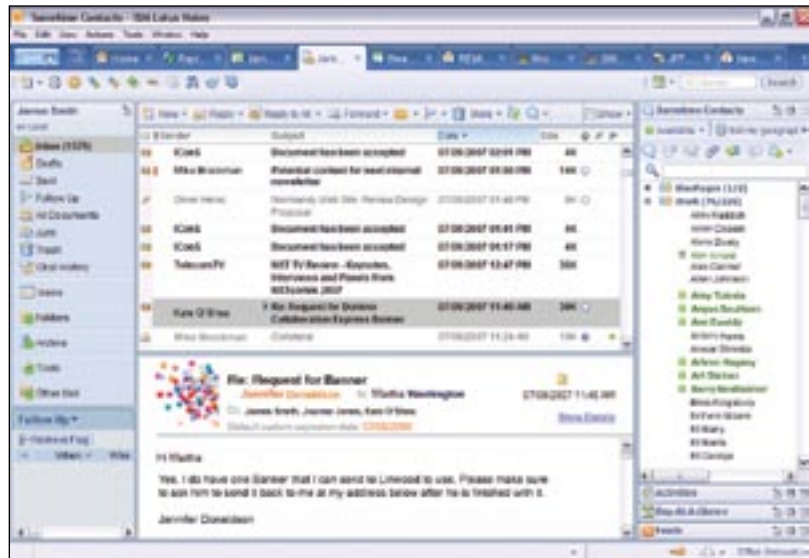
Sametime Contacts - IBM Lotus Notes

File Edit View Actions Tools Window Help

Home

James Smith

Inbox (1125)
Drafts
Sent
Follow Up
All Documents
Junk
Trash
Chat History

Views

Folders

Archive

Tools

Other Mail

Follow Up

New | Reply | Reply to All | Forward | More

Sender | Subject | Date | Size
ICon& | Document has been accepted | 07/09/2007 02:01 PM | 4K
Mike Brockman | Potential content for next internal newsletter | 07/09/2007 01:50 PM | 14K
Oliver Henry | Normandy Web Site Review Design Proposal | 07/09/2007 01:48 PM | 8K
ICon& | Document has been accepted | 07/09/2007 01:41 PM | 4K
ICon& | Document has been accepted | 07/09/2007 01:37 PM | 4K
TelecomTV | NXT TV Review - Keynotes, Interviews and Panels from NXTcomm 2007 | 07/09/2007 12:47 PM | 30K
Kate O'Brien | Re: Request for Banner Collaboration Express Banner | 07/09/2007 11:46 AM | 38K
Mike Brockman | Collateral | 07/09/2007 11:24 AM | 10K

Re: Request for Banner
Jennifer Donaldson to Martha Washington
cc James Smith, Journee Jones, Kate O'Brien
07/09/2007 11:46 AM
Show Details

Hi Martha

Yes, I do have one Banner that I can send to Linwood to use. Please make sure to ask him to send it back to me at my address below after he is finished with it.

Jennifer Donaldson

Sametime Contacts

Workplace (1/13)
Work (76/226)

Activities
Day-At-A-Glance
Feeds